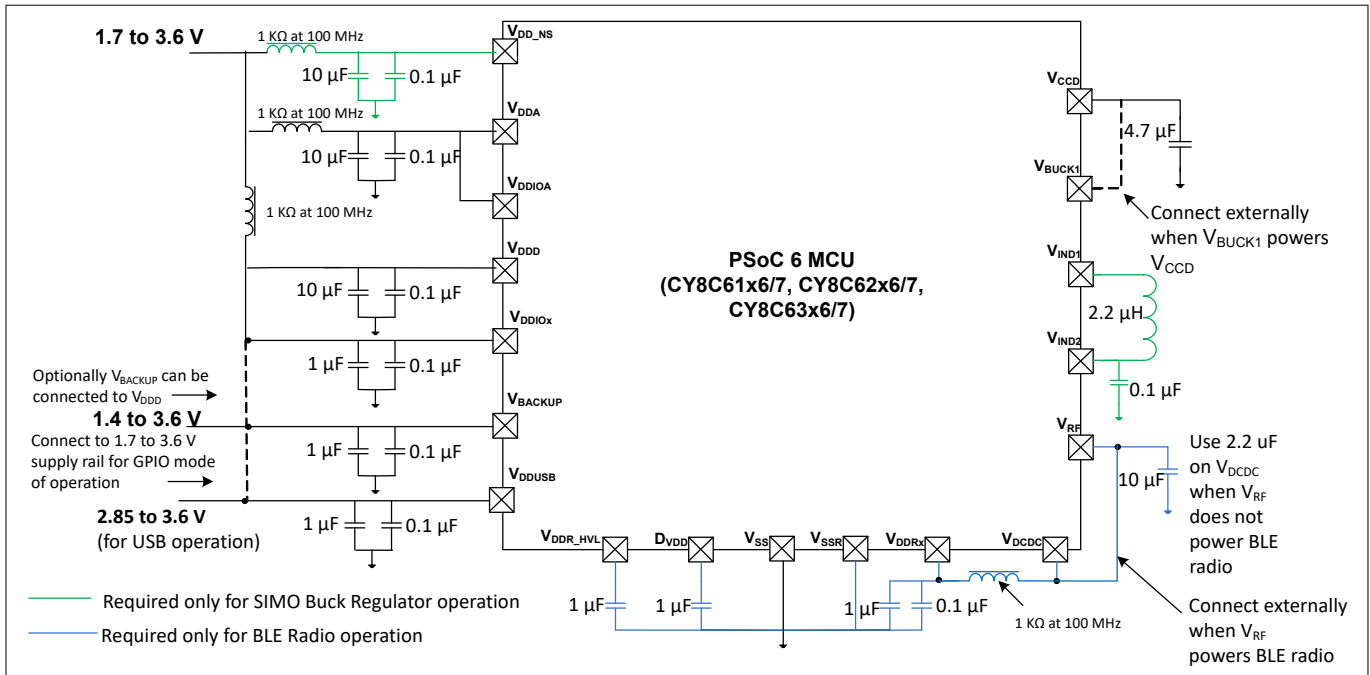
1.7 to 3.6 V

1 KΩ at 100 MHz

10 µF 0.1 µF

$V_{DD\_NS}$

1 KΩ at 100 MHz

$V_{DDA}$

10 µF 0.1 µF

$V_{DDIOA}$

1 KΩ at 100 MHz

$V_{DDD}$

10 µF 0.1 µF

$V_{DDIOx}$

1 µF 0.1 µF

Optionally $V_{BACKUP}$ can be connected to $V_{DDD}$

$V_{BACKUP}$

1.4 to 3.6 V

Connect to 1.7 to 3.6 V supply rail for GPIO mode of operation

1 µF 0.1 µF

$V_{DDUSB}$

2.85 to 3.6 V
(for USB operation)

1 µF 0.1 µF

PSoC 6 MCU
(CY8C61x6/7, CY8C62x6/7,
CY8C63x6/7)

$V_{CCD}$

4.7 µF

$V_{BUCK1}$

Connect externally when $V_{BUCK1}$ powers $V_{CCD}$

$V_{IND1}$

2.2 µH

$V_{IND2}$

0.1 µF

$V_{RF}$

Use 2.2 uF on $V_{DCDC}$ when $V_{RF}$ does not power BLE radio

10 µF

$V_{DDR\_HVL}$ $D_{VDD}$ $V_{SS}$ $V_{SSR}$ $V_{DDRx}$ $V_{DCDC}$

1 µF 1 µF 1 µF 0.1 µF

1 KΩ at 100 MHz

Connect externally when $V_{RF}$ powers BLE radio

Required only for SIMO Buck Regulator operation

Required only for BLE Radio operation